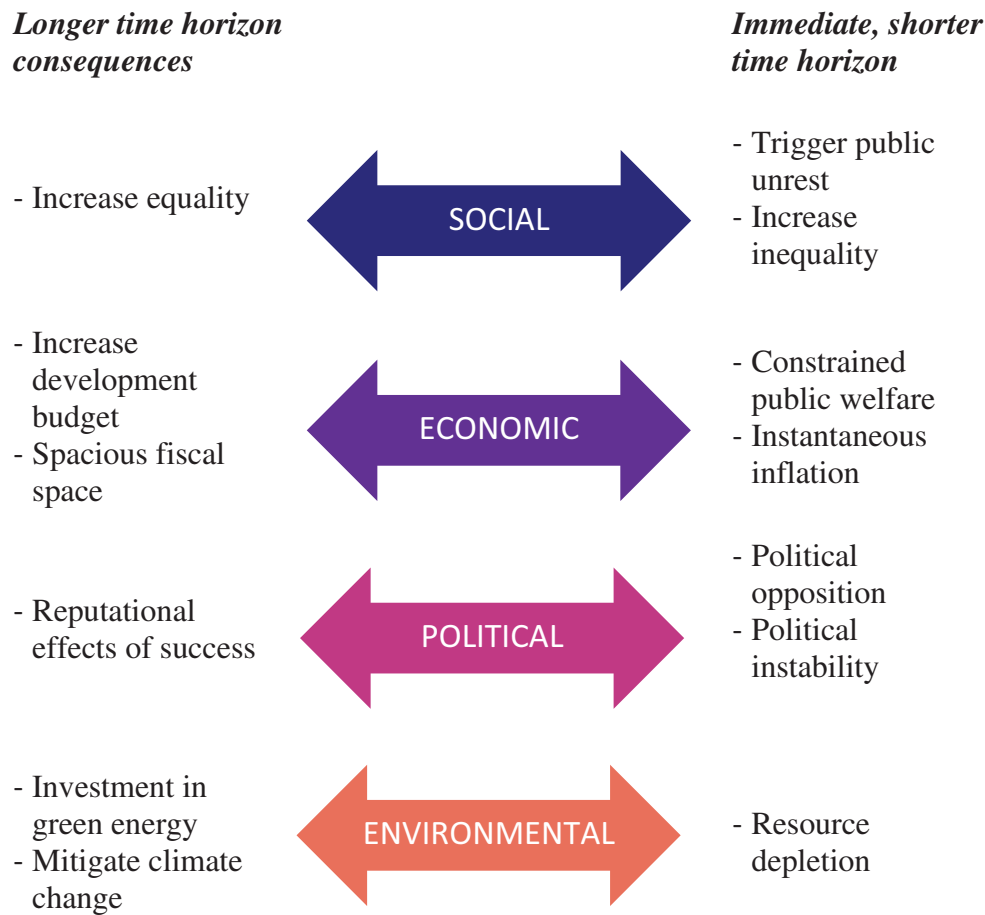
*Longer time horizon consequences*

*Immediate, shorter time horizon*

- Increase equality

SOCIAL

- Trigger public unrest
- Increase inequality

- Increase development budget
- Spacious fiscal space

ECONOMIC

- Constrained public welfare
- Instantaneous inflation

- Reputational effects of success

POLITICAL

- Political opposition
- Political instability

- Investment in green energy
- Mitigate climate change

ENVIRONMENTAL

- Resource depletion